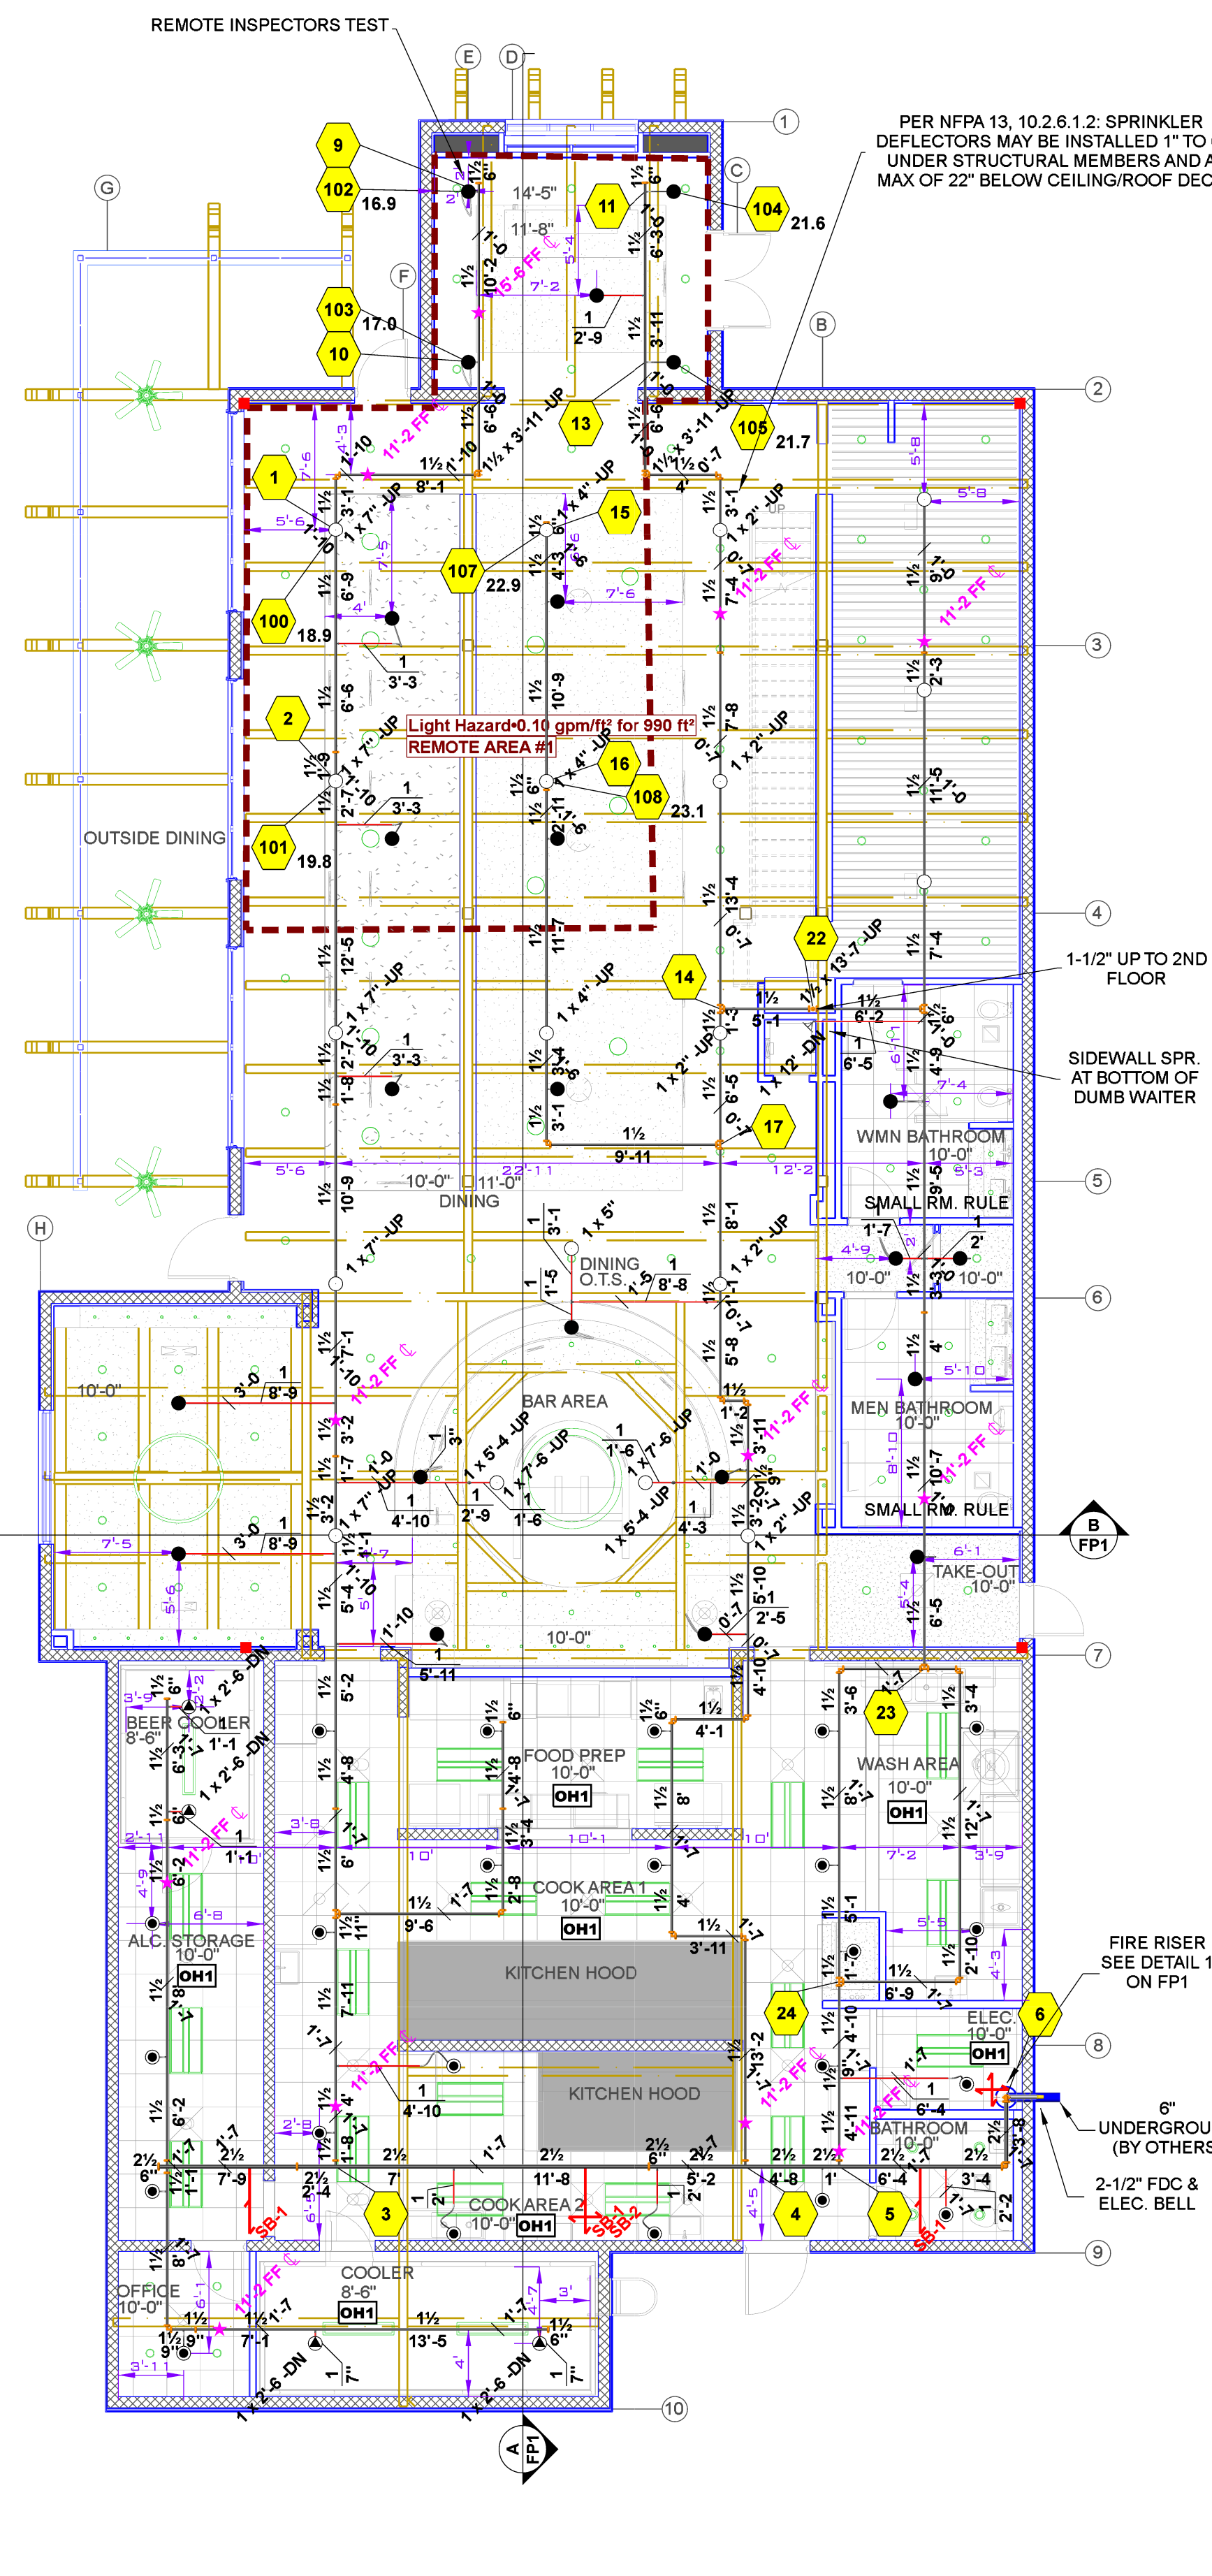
REMOTE INSPECTORS TEST

PER NFPA 13, 10.2.6.1.2: SPRINKLER DEFLECTORS MAY BE INSTALLED 1" TO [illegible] UNDER STRUCTURAL MEMBERS AND A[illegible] MAX OF 22" BELOW CEILING/ROOF DEC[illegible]

E D C G F B H

1 2 3 4 5 6 7 8 9 10

9 102 16.9
103 17.0
10
11
104 21.6
13
105 21.7
1
15
107 22.9
100 18.9
2
16
108 23.1
101 19.8
22
14
17
23
24
6
3
4
5

14'-5"
11'-8"
7'-2
2'-9
15'-6 FF
11'-2 FF
11'-2 FF

Light Hazard•0.10 gpm/ft² for 990 ft²
REMOTE AREA #1

OUTSIDE DINING

1-1/2" UP TO 2ND FLOOR

SIDEWALL SPR. AT BOTTOM OF DUMB WAITER

WMN BATHROOM
10'-0"

SMALL RM. RULE

DINING
10'-0"
11'-0"

DINING O.T.S.

BAR AREA

10'-0"

MEN BATHROOM
10'-0"

SMALL RM. RULE

B
FP1

TAKE-OUT
10'-0"

BEER COOLER
8'-6"

FOOD PREP
10'-0"
OH1

WASH AREA
10'-0"
OH1

COOK AREA 1
10'-0"
OH1

ALC. STORAGE
10'-0"
OH1

KITCHEN HOOD

KITCHEN HOOD

ELEC.
10'-0"
OH1

BATHROOM
10'-0"

FIRE RISER SEE DETAIL 1 ON FP1

6" UNDERGROU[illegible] (BY OTHERS)

2-1/2" FDC & ELEC. BELL

COOK AREA 2
10'-0"
OH1

SB-1
SB-1
SB-2
SB-1

OFFICE
10'-0"

COOLER
8'-6"
OH1

A
FP1

1 x 7" -UP
1 x 4" -UP
1 x 2" -UP
1 x 3'-11 -UP
1 x 13'-7 -UP
1 x 12' -DN
1 x 5"
1 x 5'-4 -UP
1 x 7'-6 -UP
1 x 2'-6 -DN